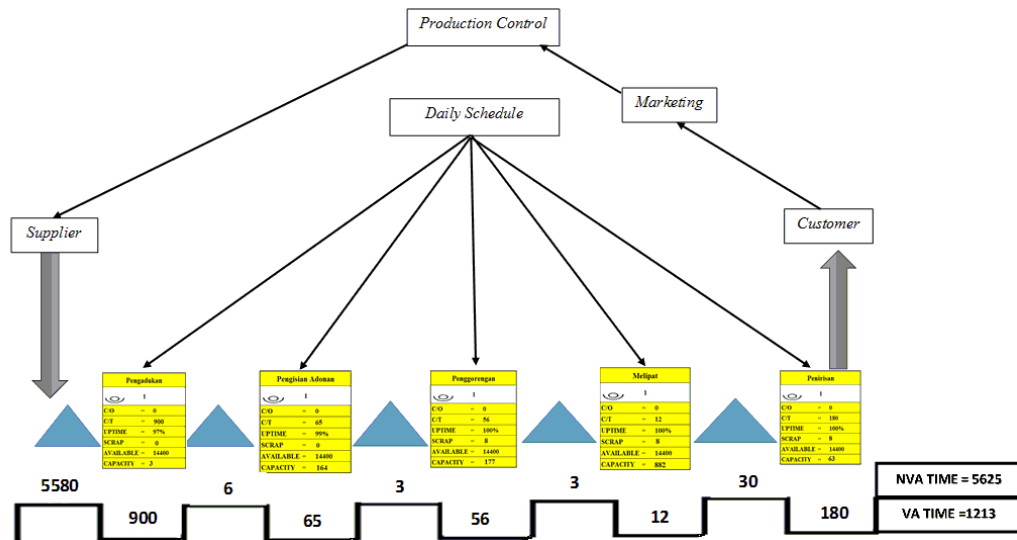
Production Control

Marketing

Daily Schedule

Supplier

Customer

Pengadukan
1
C/O = 0
C/T = 900
UPTIME = 97%
SCRAP = 0
AVAILABLE = 14400
CAPACITY = 3

Pengisian Adonan
1
C/O = 0
C/T = 65
UPTIME = 99%
SCRAP = 0
AVAILABLE = 14400
CAPACITY = 164

Penggorengan
1
C/O = 0
C/T = 56
UPTIME = 100%
SCRAP = 8
AVAILABLE = 14400
CAPACITY = 177

Melipat
1
C/O = 0
C/T = 12
UPTIME = 100%
SCRAP = 8
AVAILABLE = 14400
CAPACITY = 882

Penirisan
1
C/O = 0
C/T = 180
UPTIME = 100%
SCRAP = 8
AVAILABLE = 14400
CAPACITY = 63

5580
900
6
65
3
56
3
12
30
180

NVA TIME = 5625
VA TIME =1213